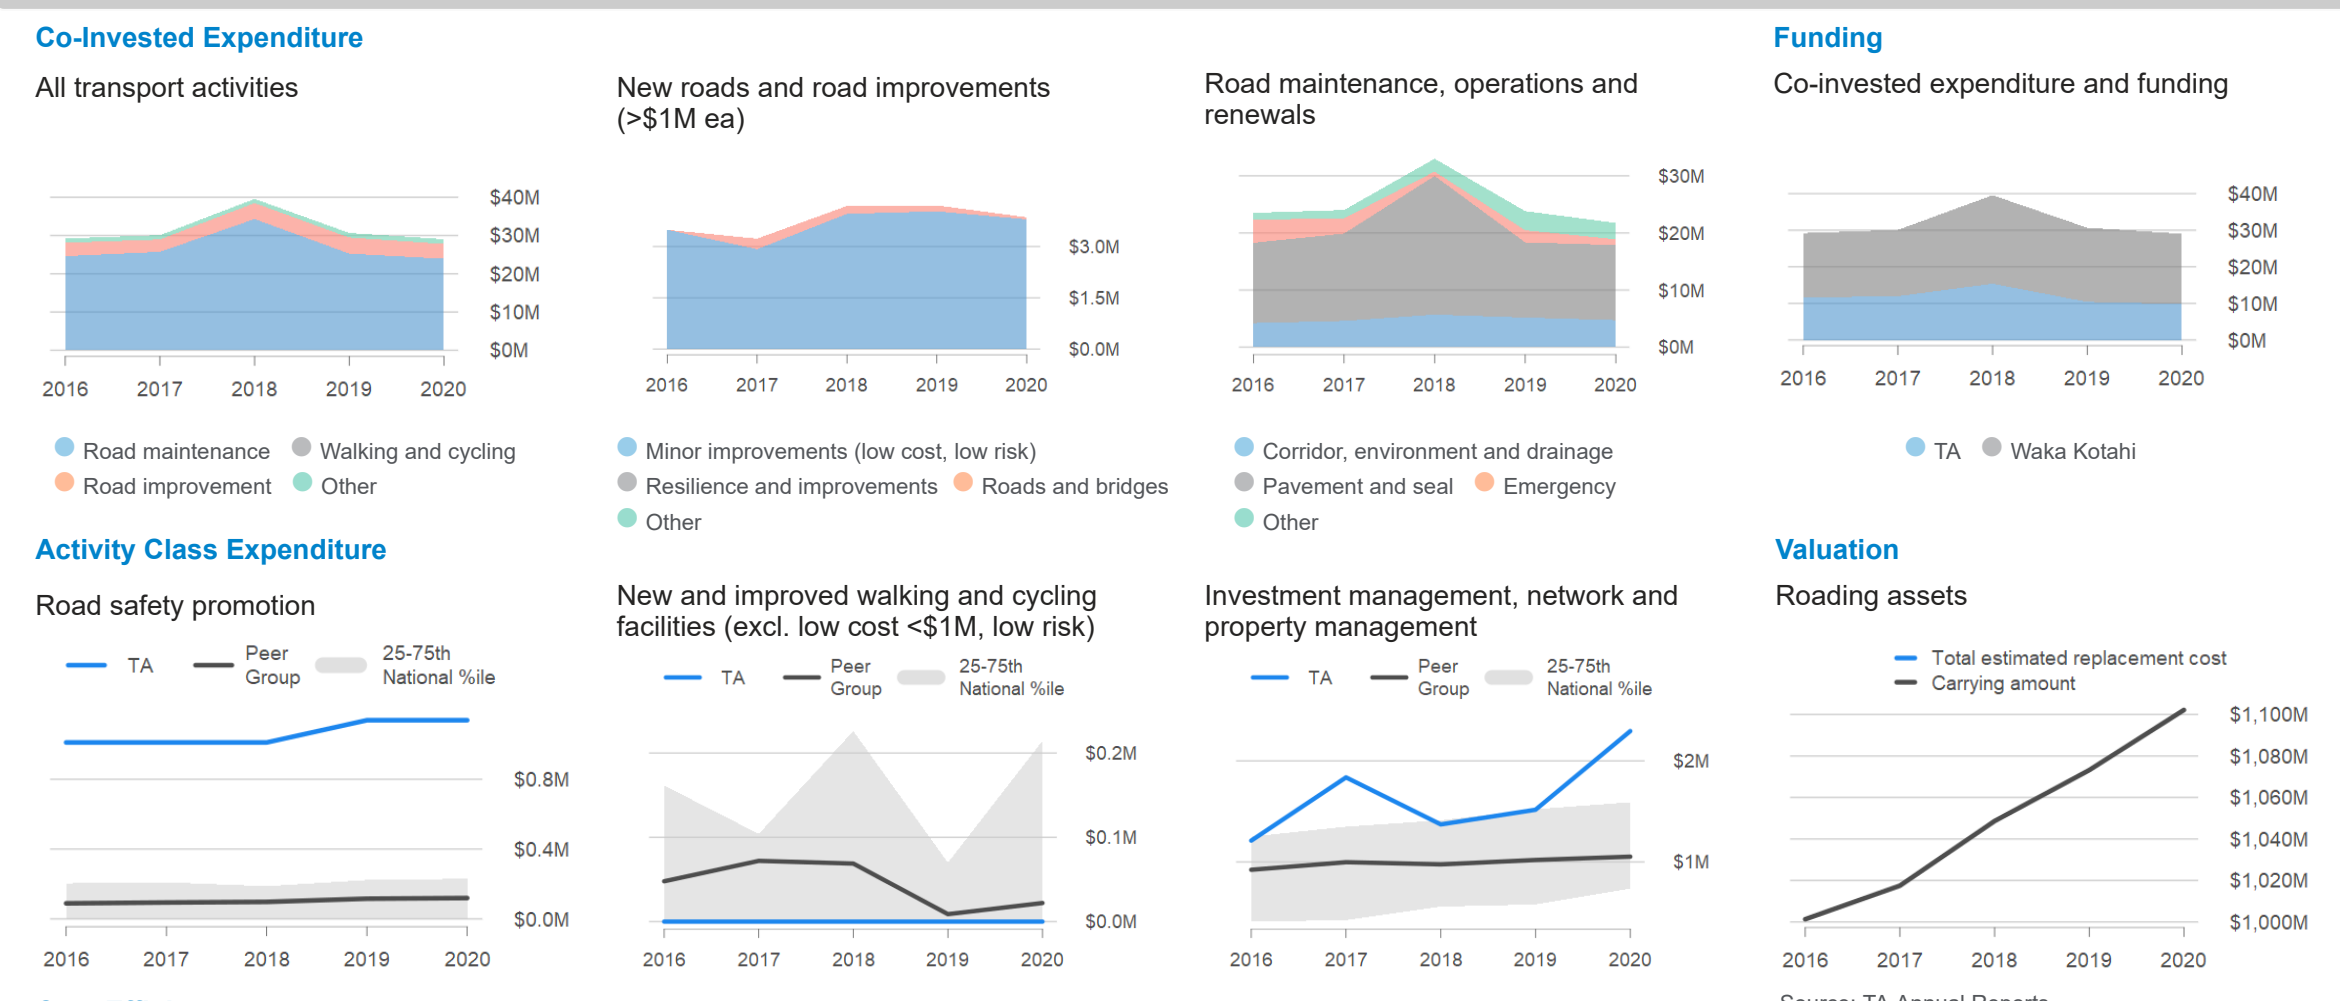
Co-Invested Expenditure

All transport activities

$40M
$30M
$20M
$10M
$0M

2016 2017 2018 2019 2020

Road maintenance Walking and cycling
Road improvement Other

New roads and road improvements (>$1M ea)

$3.0M
$1.5M
$0.0M

2016 2017 2018 2019 2020

Minor improvements (low cost, low risk)
Resilience and improvements Roads and bridges
Other

Road maintenance, operations and renewals

$30M
$20M
$10M
$0M

2016 2017 2018 2019 2020

Corridor, environment and drainage
Pavement and seal Emergency
Other

Funding

Co-invested expenditure and funding

$40M
$30M
$20M
$10M
$0M

2016 2017 2018 2019 2020

TA Waka Kotahi

Activity Class Expenditure

Road safety promotion

TA Peer Group 25-75th National %ile

$0.8M
$0.4M
$0.0M

2016 2017 2018 2019 2020

New and improved walking and cycling facilities (excl. low cost <$1M, low risk)

TA Peer Group 25-75th National %ile

$0.2M
$0.1M
$0.0M

2016 2017 2018 2019 2020

Investment management, network and property management

TA Peer Group 25-75th National %ile

$2M
$1M

2016 2017 2018 2019 2020

Valuation

Roading assets

Total estimated replacement cost
Carrying amount

$1,100M
$1,080M
$1,060M
$1,040M
$1,020M
$1,000M

2016 2017 2018 2019 2020